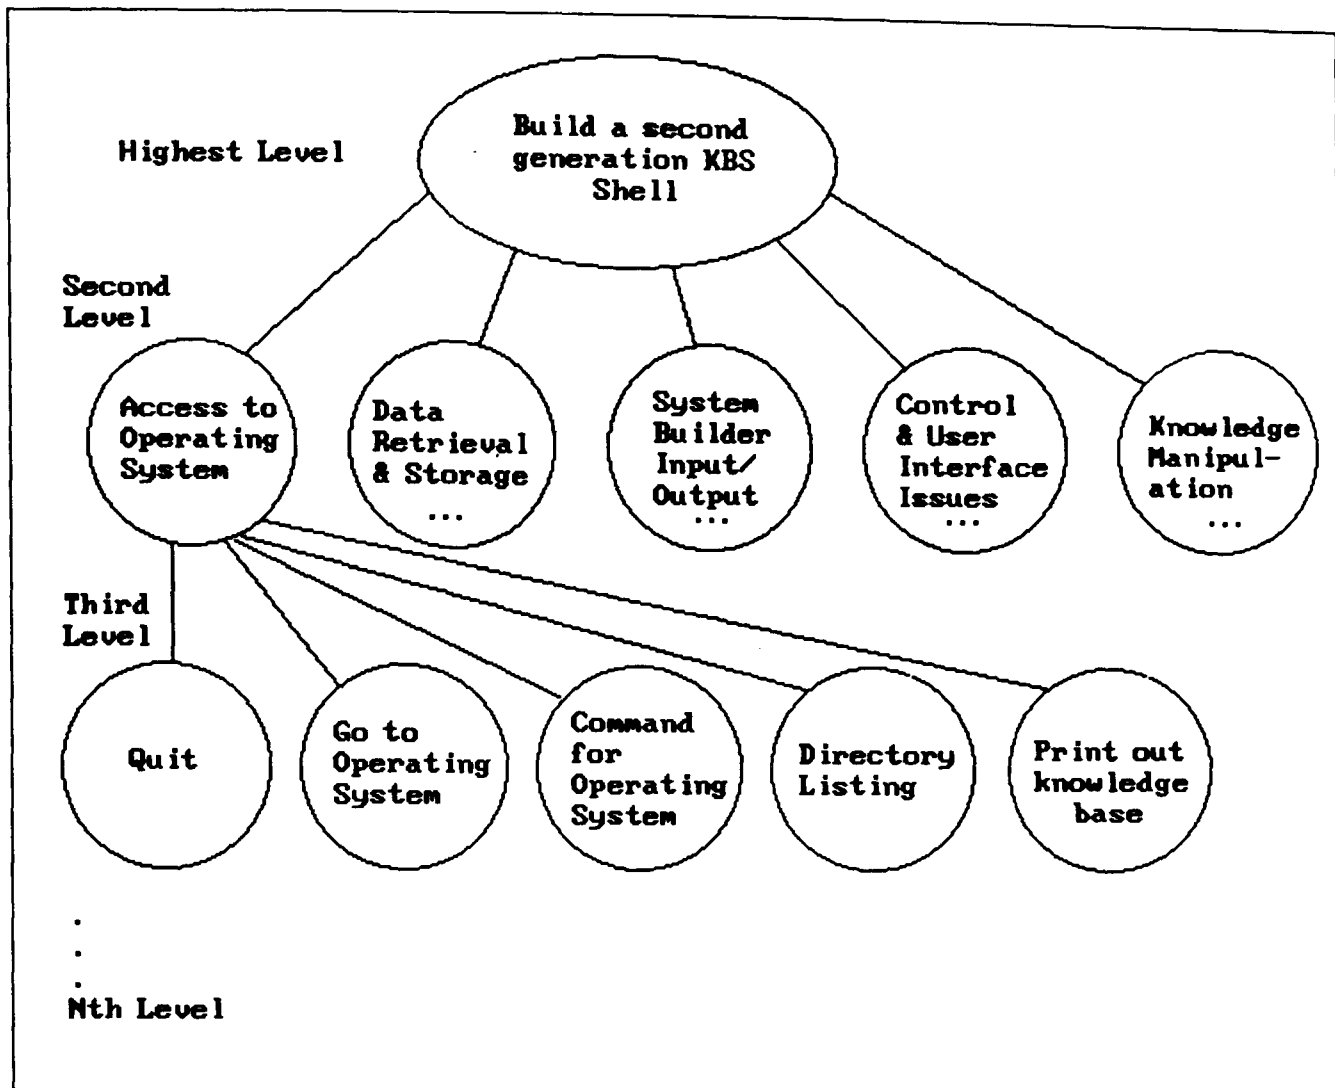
Highest Level

Build a second generation KBS Shell

Second Level

Access to Operating System

Data Retrieval & Storage ...

System Builder Input/ Output ...

Control & User Interface Issues ...

Knowledge Manipulation ...

Third Level

Quit

Go to Operating System

Command for Operating System

Directory Listing

Print out knowledge base

.
.
.
Nth Level